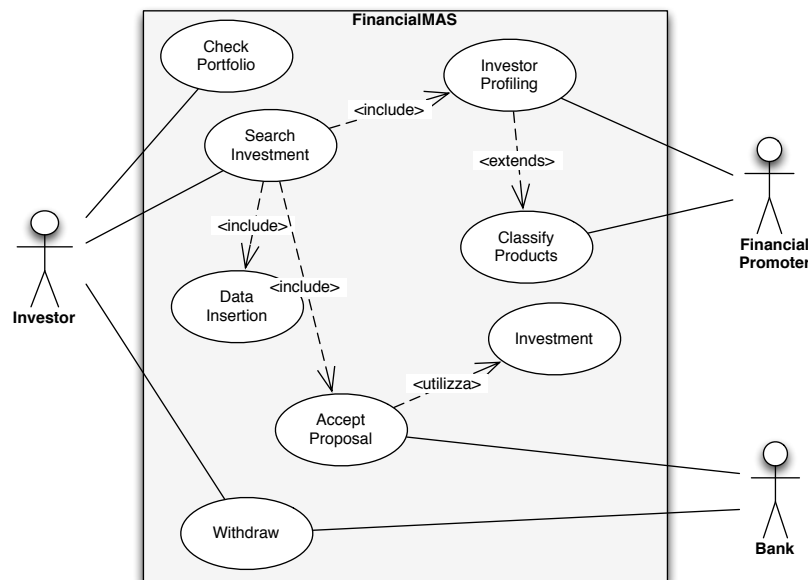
FinancialMAS

Check Portfolio

Investor Profiling

<include>

Search Investment

<extends>

<include>

Classify Products

Financial Promoter

Data Insertion

<include>

Investor

Investment

<utilizza>

Accept Proposal

Withdraw

Bank